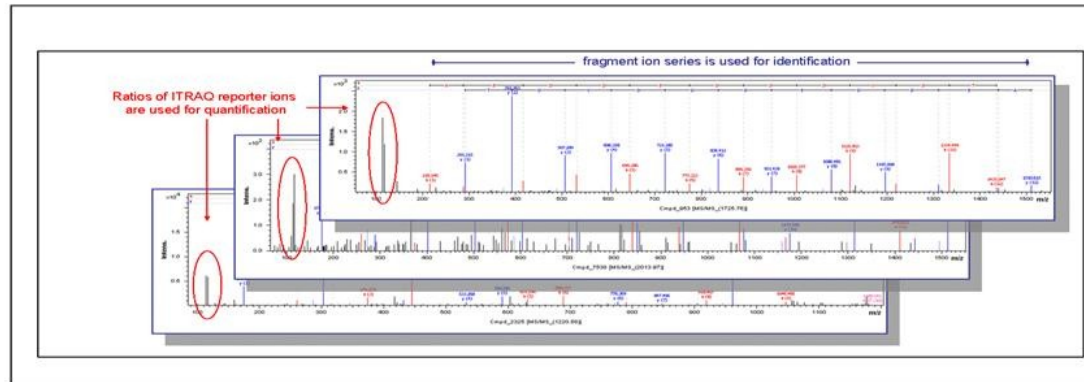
fragment ion series is used for identification

Ratios of ITRAQ reporter ions are used for quantification

$x10^5$

Intens.

2.0

1.5

1.0

0.5

100 200 300 400 500 600 700 800 900 1000 1100 1200 1300 1400 1500 m/z

Cmpd_953 [MS/MS_(1725.75)]

$x10^5$

Intens.

3.0

2.5

2.0

1.5

1.0

0.5

100 200 300 400 500 600 700 800 900 1000 1100 1200 1300 1400 1500 m/z

Cmpd_7930 [MS/MS_(2013.97)]

$x10^4$

Intens.

2.0

1.5

1.0

0.5

100 200 300 400 500 600 700 800 900 1000 1100 m/z

Cmpd_2325 [MS/MS_(1220.86)]